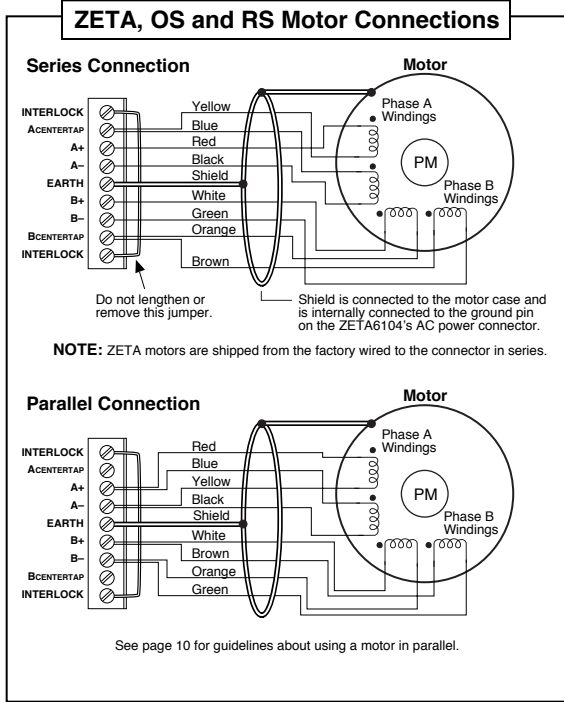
ZETA, OS and RS Motor Connections

Series Connection

Motor

INTERLOCK
ACENTERTAP
A+
A–
EARTH
B+
B–
BCENTERTAP
INTERLOCK

Yellow
Blue
Red
Black
Shield
White
Green
Orange
Brown

Phase A Windings

PM

Phase B Windings

Do not lengthen or remove this jumper.

Shield is connected to the motor case and is internally connected to the ground pin on the ZETA6104's AC power connector.

NOTE: ZETA motors are shipped from the factory wired to the connector in series.

Parallel Connection

Motor

INTERLOCK
ACENTERTAP
A+
A–
EARTH
B+
B–
BCENTERTAP
INTERLOCK

Red
Blue
Yellow
Black
Shield
White
Brown
Orange
Green

Phase A Windings

PM

Phase B Windings

See page 10 for guidelines about using a motor in parallel.